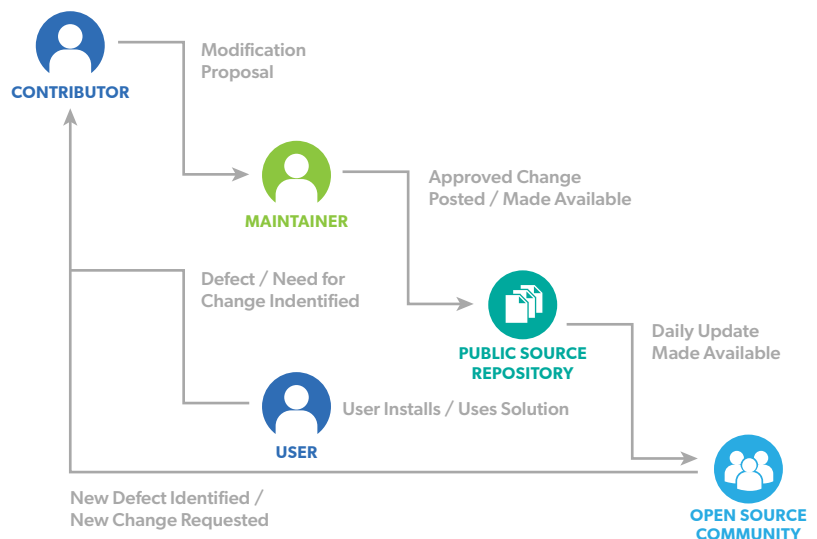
CONTRIBUTOR

Modification Proposal

MAINTAINER

Approved Change Posted / Made Available

Defect / Need for Change Indentified

PUBLIC SOURCE REPOSITORY

Daily Update Made Available

USER

User Installs / Uses Solution

OPEN SOURCE COMMUNITY

New Defect Identified / New Change Requested